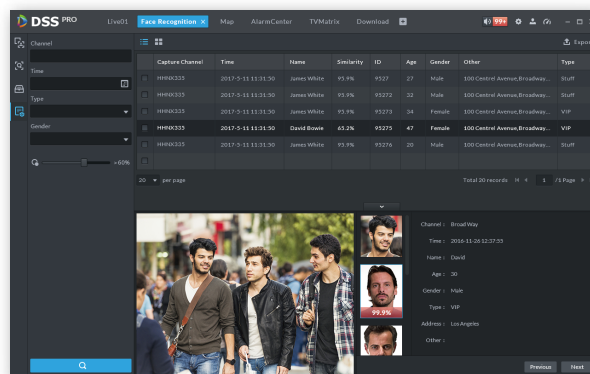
DSS PRO

Live01 Face Recognition × Map AlarmCenter TVMatrix Download

99+

Channel

Time

Type

Gender

+60%

Export

| | Capture Channel | Time | Name | Similarity | ID | Age | Gender | Other | Type |
|---|---|---|---|---|---|---|---|---|---|
| | HHNX335 | 2017-5-11 11:31:50 | James White | 95.9% | 9527 | 27 | Male | 100 Centrel Avenue,Broadwa... | Stuff |
| | HHNX335 | 2017-5-11 11:31:50 | James White | 95.9% | 95273 | 32 | Male | 100 Centrel Avenue,Broadwa... | Stuff |
| | HHNX335 | 2017-5-11 11:31:50 | James White | 95.9% | 95273 | 34 | Female | 100 Centrel Avenue,Broadwa... | VIP |
| | HHNX335 | 2017-5-11 11:31:50 | David Bowie | 63.2% | 95273 | 47 | Female | 100 Centrel Avenue,Broadwa... | VIP |
| | HHNX335 | 2017-5-11 11:31:50 | James White | 95.9% | 95276 | 20 | Male | 100 Centrel Avenue,Broadwa... | Stuff |

20 per page

Total 20 records 1 /1 Page

99.9%

Channel : BroadWay
Time : 2016-11-26 12:37:55
Name : David
Age : 30
Gender : Male
Type : VIP
Address : Los Angeles
Other :

Previous Next